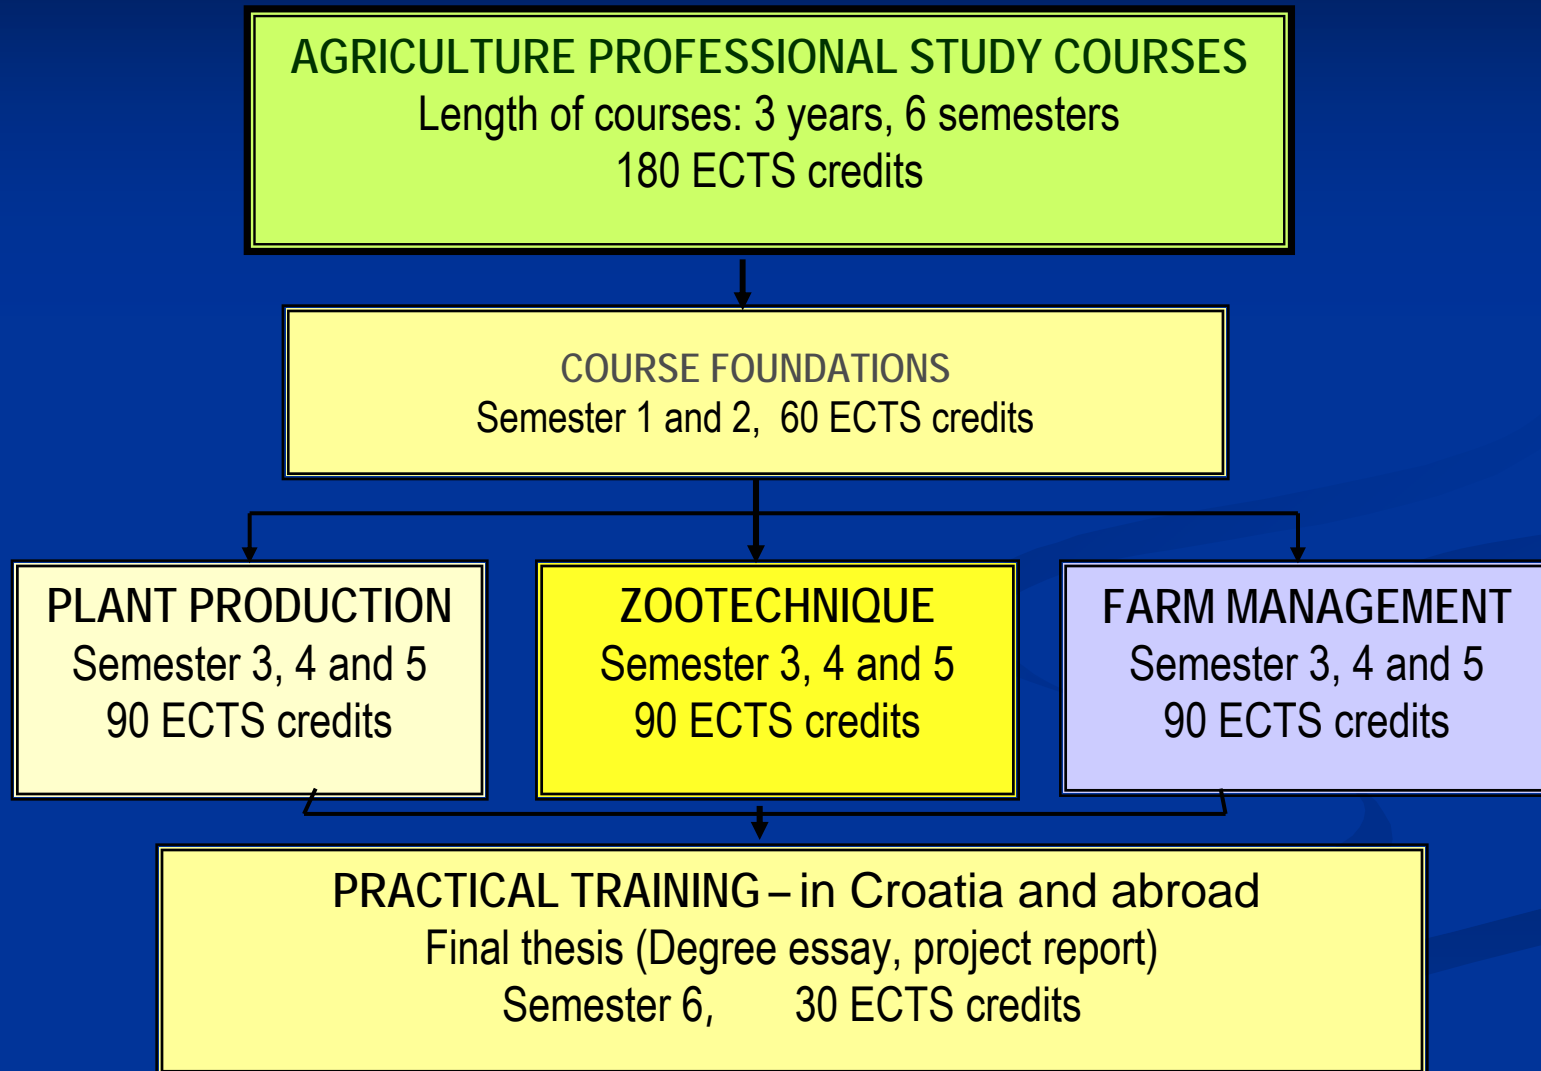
AGRICULTURE PROFESSIONAL STUDY COURSES
Length of courses: 3 years, 6 semesters
180 ECTS credits

COURSE FOUNDATIONS
Semester 1 and 2, 60 ECTS credits

PLANT PRODUCTION
Semester 3, 4 and 5
90 ECTS credits

ZOOTECHNIQUE
Semester 3, 4 and 5
90 ECTS credits

FARM MANAGEMENT
Semester 3, 4 and 5
90 ECTS credits

PRACTICAL TRAINING – in Croatia and abroad
Final thesis (Degree essay, project report)
Semester 6, 30 ECTS credits